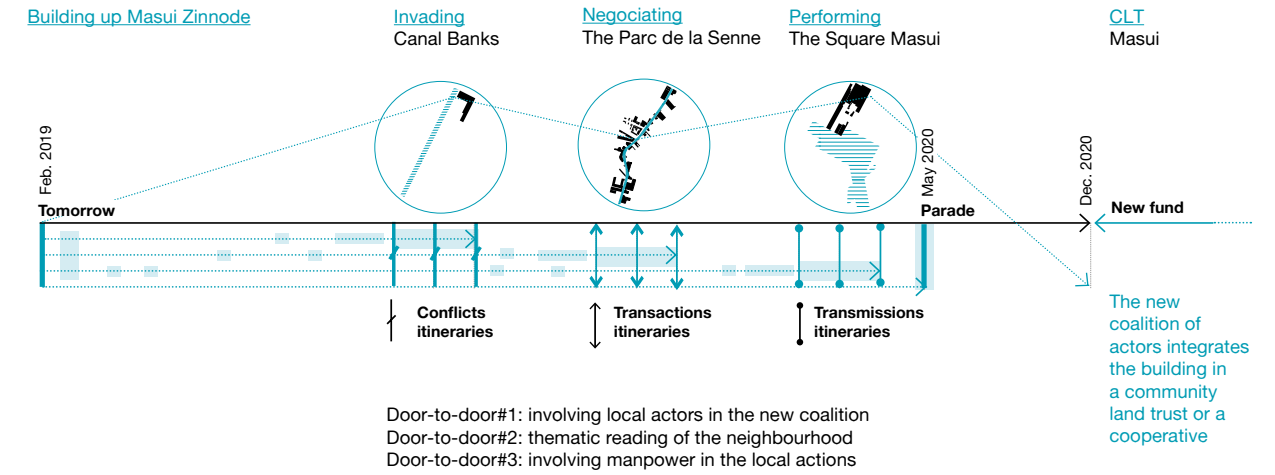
Building up Masui Zinnode

Invading
Canal Banks

Negociating
The Parc de la Senne

Performing
The Square Masui

CLT
Masui

Feb. 2019

Tomorrow

May 2020

Parade

Dec. 2020

New fund

Conflicts itineraries

Transactions itineraries

Transmissions itineraries

The new coalition of actors integrates the building in a community land trust or a cooperative

Door-to-door#1: involving local actors in the new coalition
Door-to-door#2: thematic reading of the neighbourhood
Door-to-door#3: involving manpower in the local actions